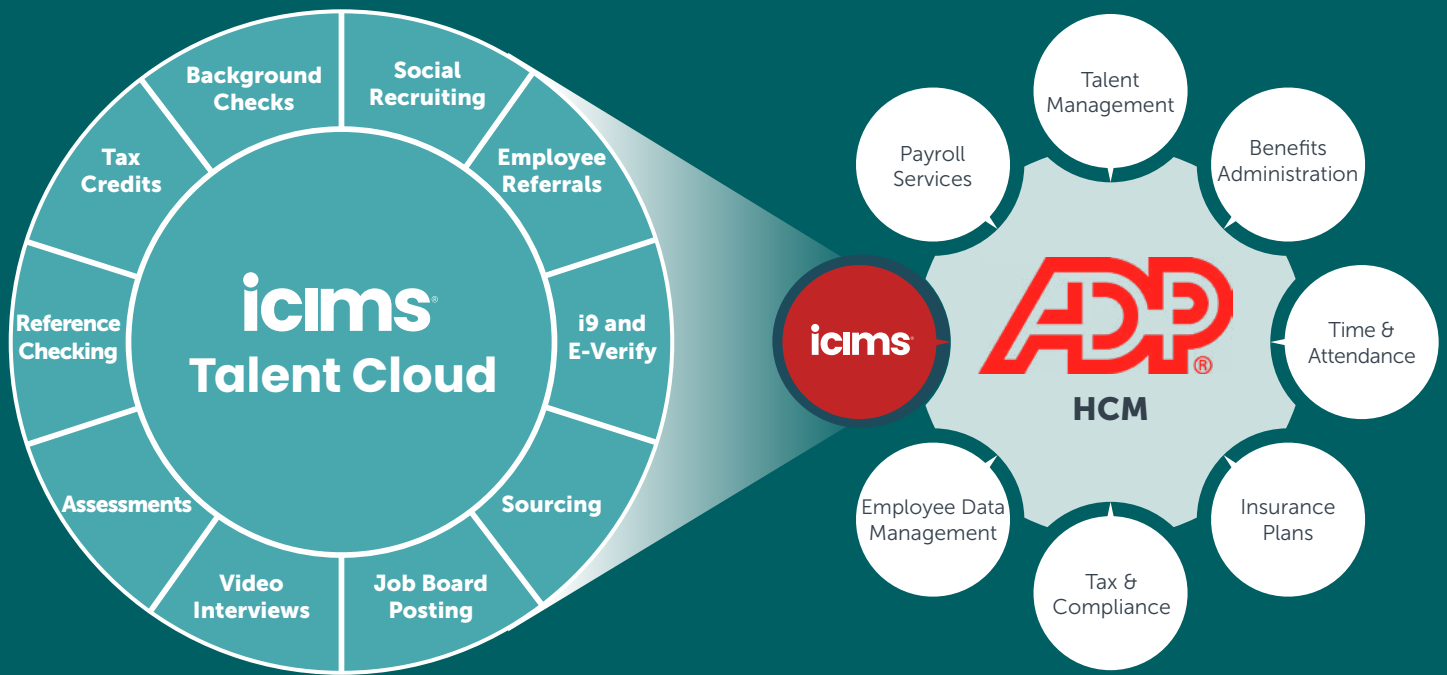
Background Checks

Social Recruiting

Tax Credits

Employee Referrals

icims®
Talent Cloud

Reference Checking

i9 and E-Verify

Assessments

Sourcing

Video Interviews

Job Board Posting

icims®

Payroll Services

Talent Management

Benefits Administration

ADP®
HCM

Time & Attendance

Employee Data Management

Insurance Plans

Tax & Compliance